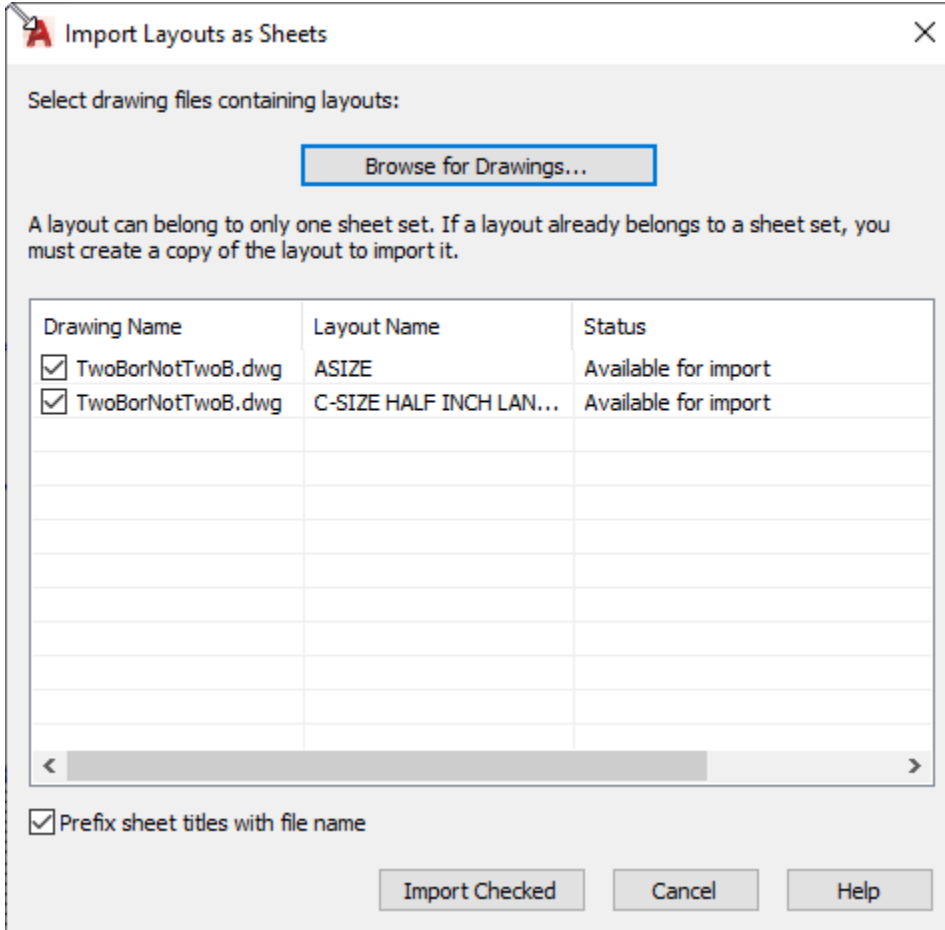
Import Layouts as Sheets

Select drawing files containing layouts:

Browse for Drawings...

A layout can belong to only one sheet set. If a layout already belongs to a sheet set, you must create a copy of the layout to import it.

| Drawing Name | Layout Name | Status |
|---|---|---|
| ☑ TwoBorNotTwoB.dwg | ASIZE | Available for import |
| ☑ TwoBorNotTwoB.dwg | C-SIZE HALF INCH LAN... | Available for import |

☑ Prefix sheet titles with file name

Import Checked

Cancel

Help